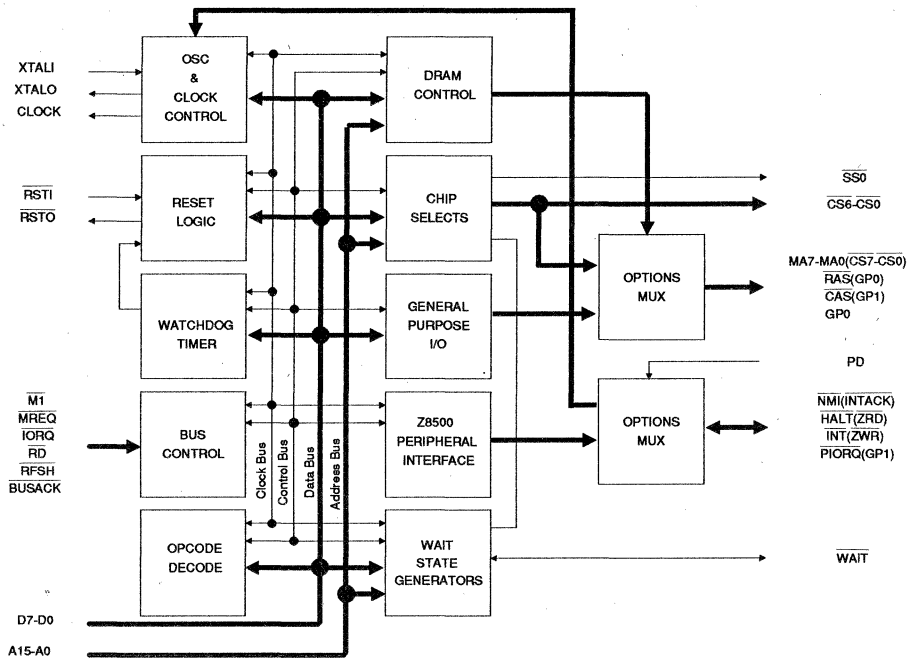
XTALI
XTALO
CLOCK

OSC
&
CLOCK
CONTROL

DRAM
CONTROL

$\overline{RSTI}$
$\overline{RSTO}$

RESET
LOGIC

CHIP
SELECTS

$\overline{SS0}$
$\overline{CS6\text{-}CS0}$

OPTIONS
MUX

MA7-MA0($\overline{CS7\text{-}CS0}$)
$\overline{RAS}$(GP0)
$\overline{CAS}$(GP1)
GP0

WATCHDOG
TIMER

GENERAL
PURPOSE
I/O

PD

$\overline{M1}$
$\overline{MREQ}$
$\overline{IORQ}$
$\overline{RD}$
$\overline{RFSH}$
$\overline{BUSACK}$

BUS
CONTROL

Z8500
PERIPHERAL
INTERFACE

OPTIONS
MUX

$\overline{NMI}$($\overline{INTACK}$)
$\overline{HALT}$($\overline{ZRD}$)
$\overline{INT}$($\overline{ZWR}$)
$\overline{PIORQ}$(GP1)

Clock Bus
Control Bus
Data Bus
Address Bus

OPCODE
DECODE

WAIT
STATE
GENERATORS

$\overline{WAIT}$

D7-D0
A15-A0